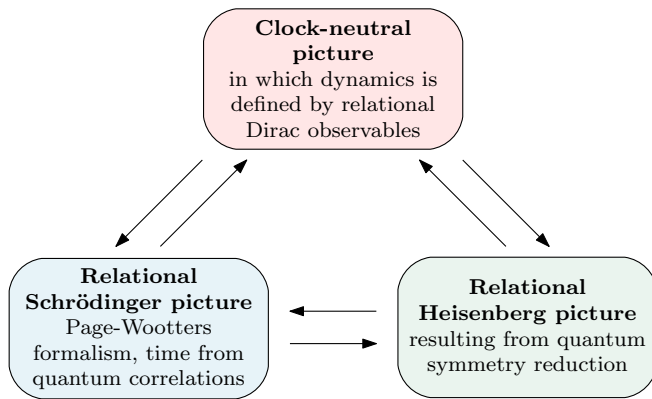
**Clock-neutral picture**
in which dynamics is defined by relational Dirac observables

**Relational Schrödinger picture**
Page-Wootters formalism, time from quantum correlations

**Relational Heisenberg picture**
resulting from quantum symmetry reduction